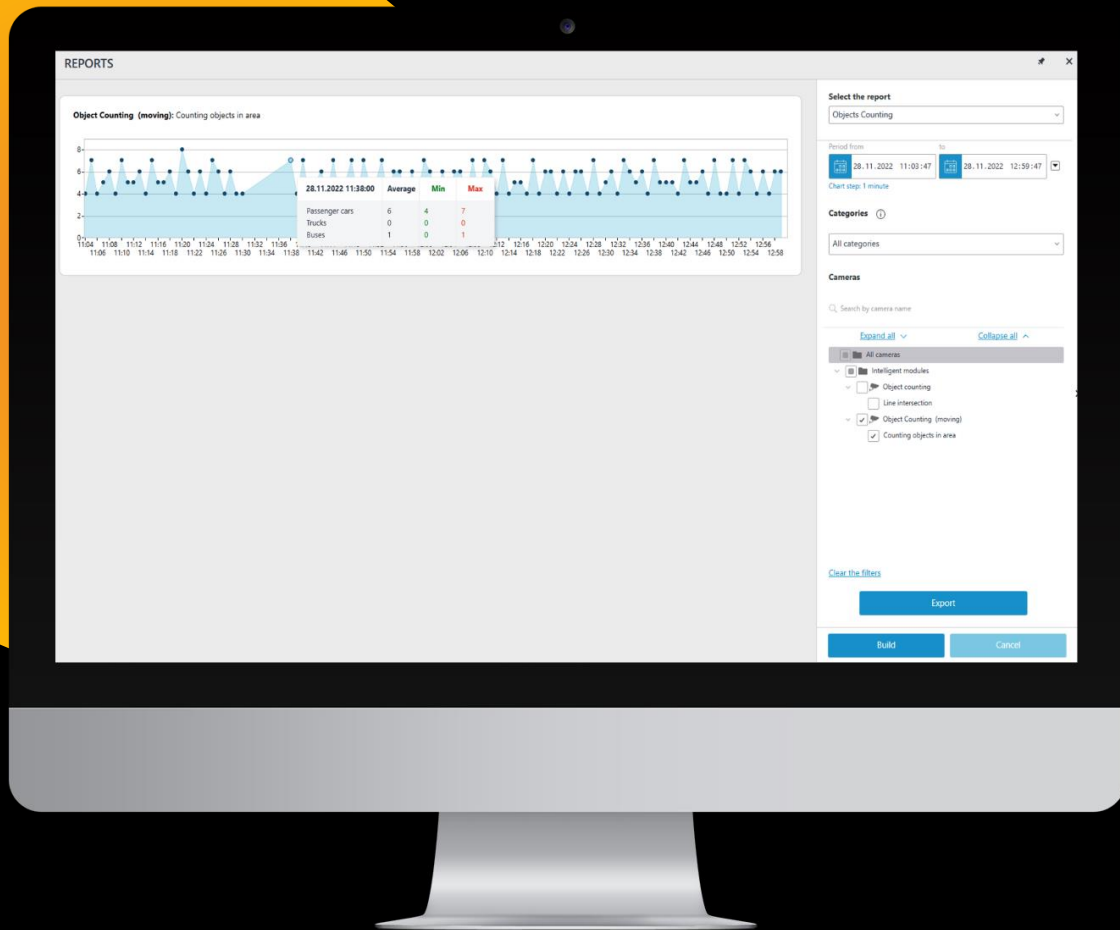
REPORTS

Object Counting (moving): Counting objects in area

8
6
4
2
0

11:04 11:08 11:12 11:16 11:20 11:24 11:28 11:32 11:36
11:06 11:10 11:14 11:18 11:22 11:26 11:30 11:34 11:38 11:42 11:46 11:50 11:54 11:58 12:02 12:06 12:10 12:14 12:18 12:22 12:26 12:30 12:34 12:38 12:42 12:46 12:50 12:54 12:58
12:12 12:16 12:20 12:24 12:28 12:32 12:36 12:40 12:44 12:48 12:52 12:56

| 28.11.2022 11:38:00 | Average | Min | Max |
|---|---|---|---|
| Passenger cars | 6 | 4 | 7 |
| Trucks | 0 | 0 | 0 |
| Buses | 1 | 0 | 1 |

Select the report
Objects Counting

Period from
28.11.2022 11:03:47
to
28.11.2022 12:59:47
Chart step: 1 minute

Categories
All categories

Cameras
Search by camera name
Expand all
Collapse all
All cameras
Intelligent modules
Object counting
Line intersection
Object Counting (moving)
Counting objects in area

Clear the filters
Export
Build
Cancel